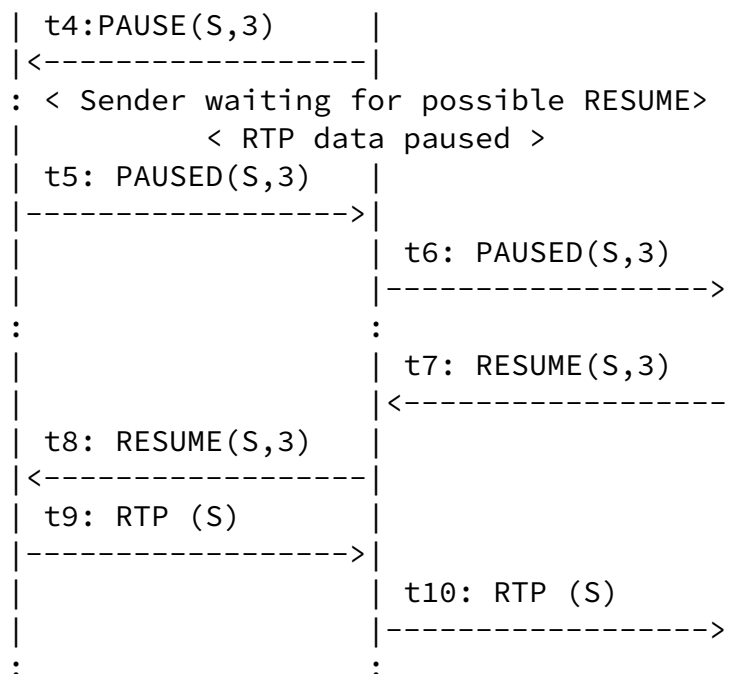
| t4:PAUSE(S,3)      |
|<-----------------|
: < Sender waiting for possible RESUME>
|          < RTP data paused >
| t5: PAUSED(S,3)    |
|----------------->|
|                  | t6: PAUSED(S,3)
|                  |----------------->
:                  :
|                  | t7: RESUME(S,3)
|                  |<-----------------
| t8: RESUME(S,3)    |
|<-----------------|
| t9: RTP (S)        |
|----------------->|
|                  | t10: RTP (S)
|                  |----------------->
:                  :